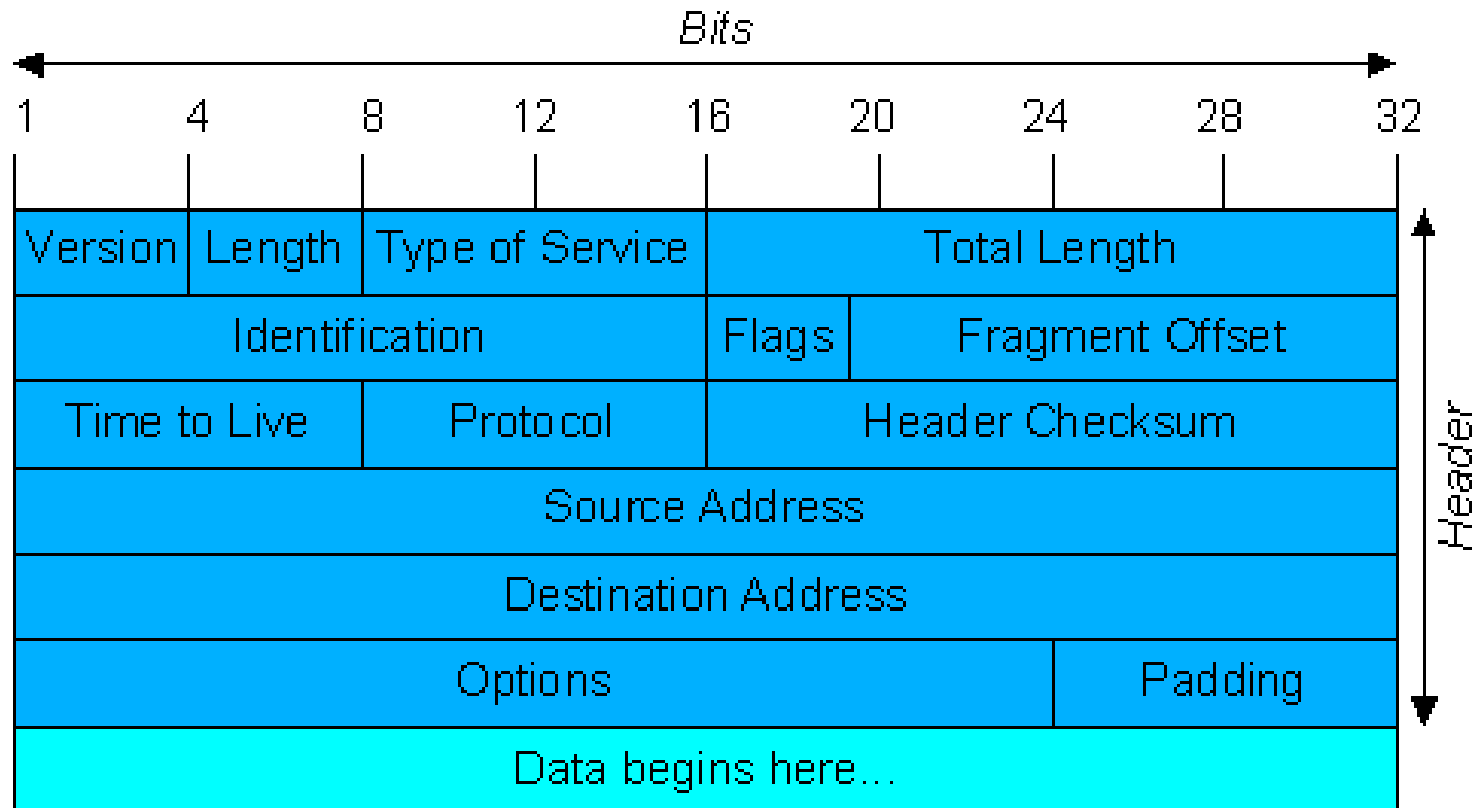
Bits

1 4 8 12 16 20 24 28 32

Version Length Type of Service Total Length

Identification Flags Fragment Offset

Time to Live Protocol Header Checksum

Source Address

Destination Address

Options Padding

Data begins here...

Header